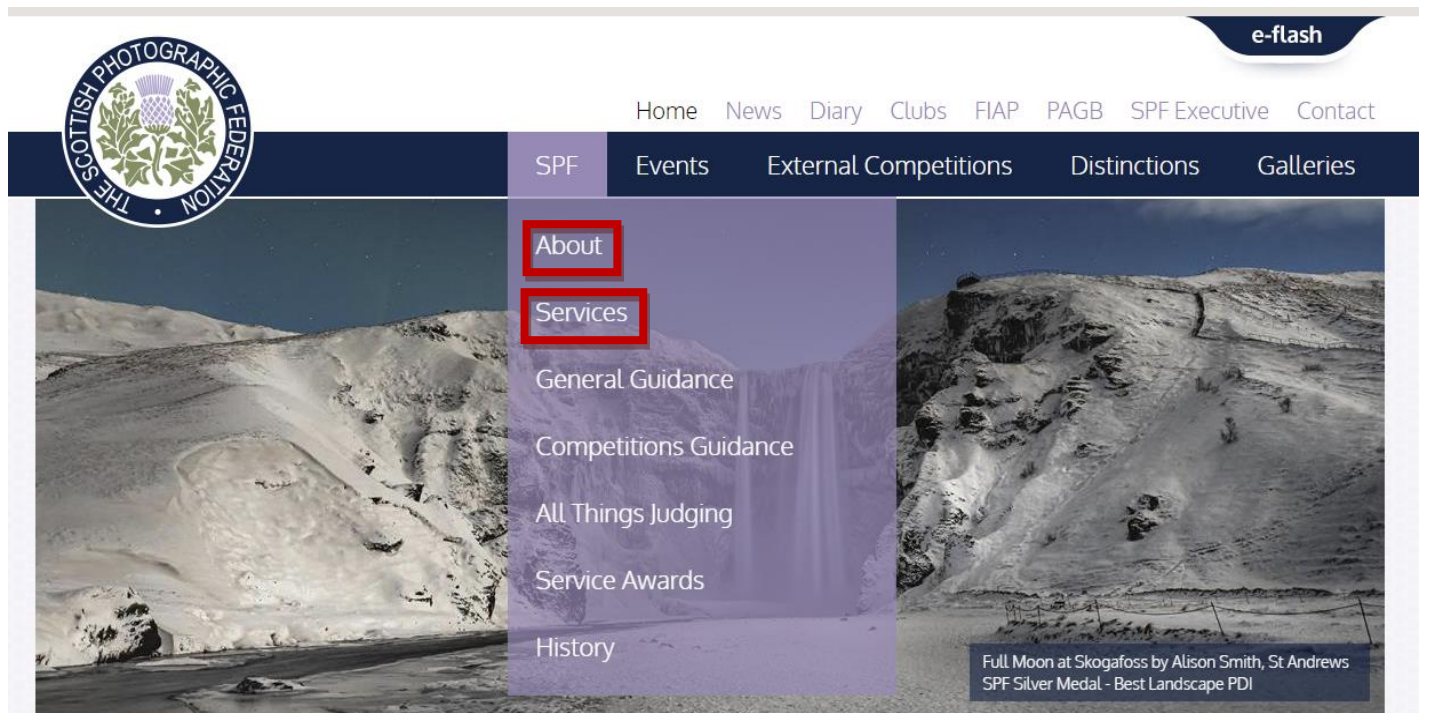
THE SCOTTISH PHOTOGRAPHIC FEDERATION

e-flash

Home News Diary Clubs FIAP PAGB SPF Executive Contact

SPF Events External Competitions Distinctions Galleries

About
Services
General Guidance
Competitions Guidance
All Things Judging
Service Awards
History

Full Moon at Skogafoss by Alison Smith, St Andrews
SPF Silver Medal - Best Landscape PDI